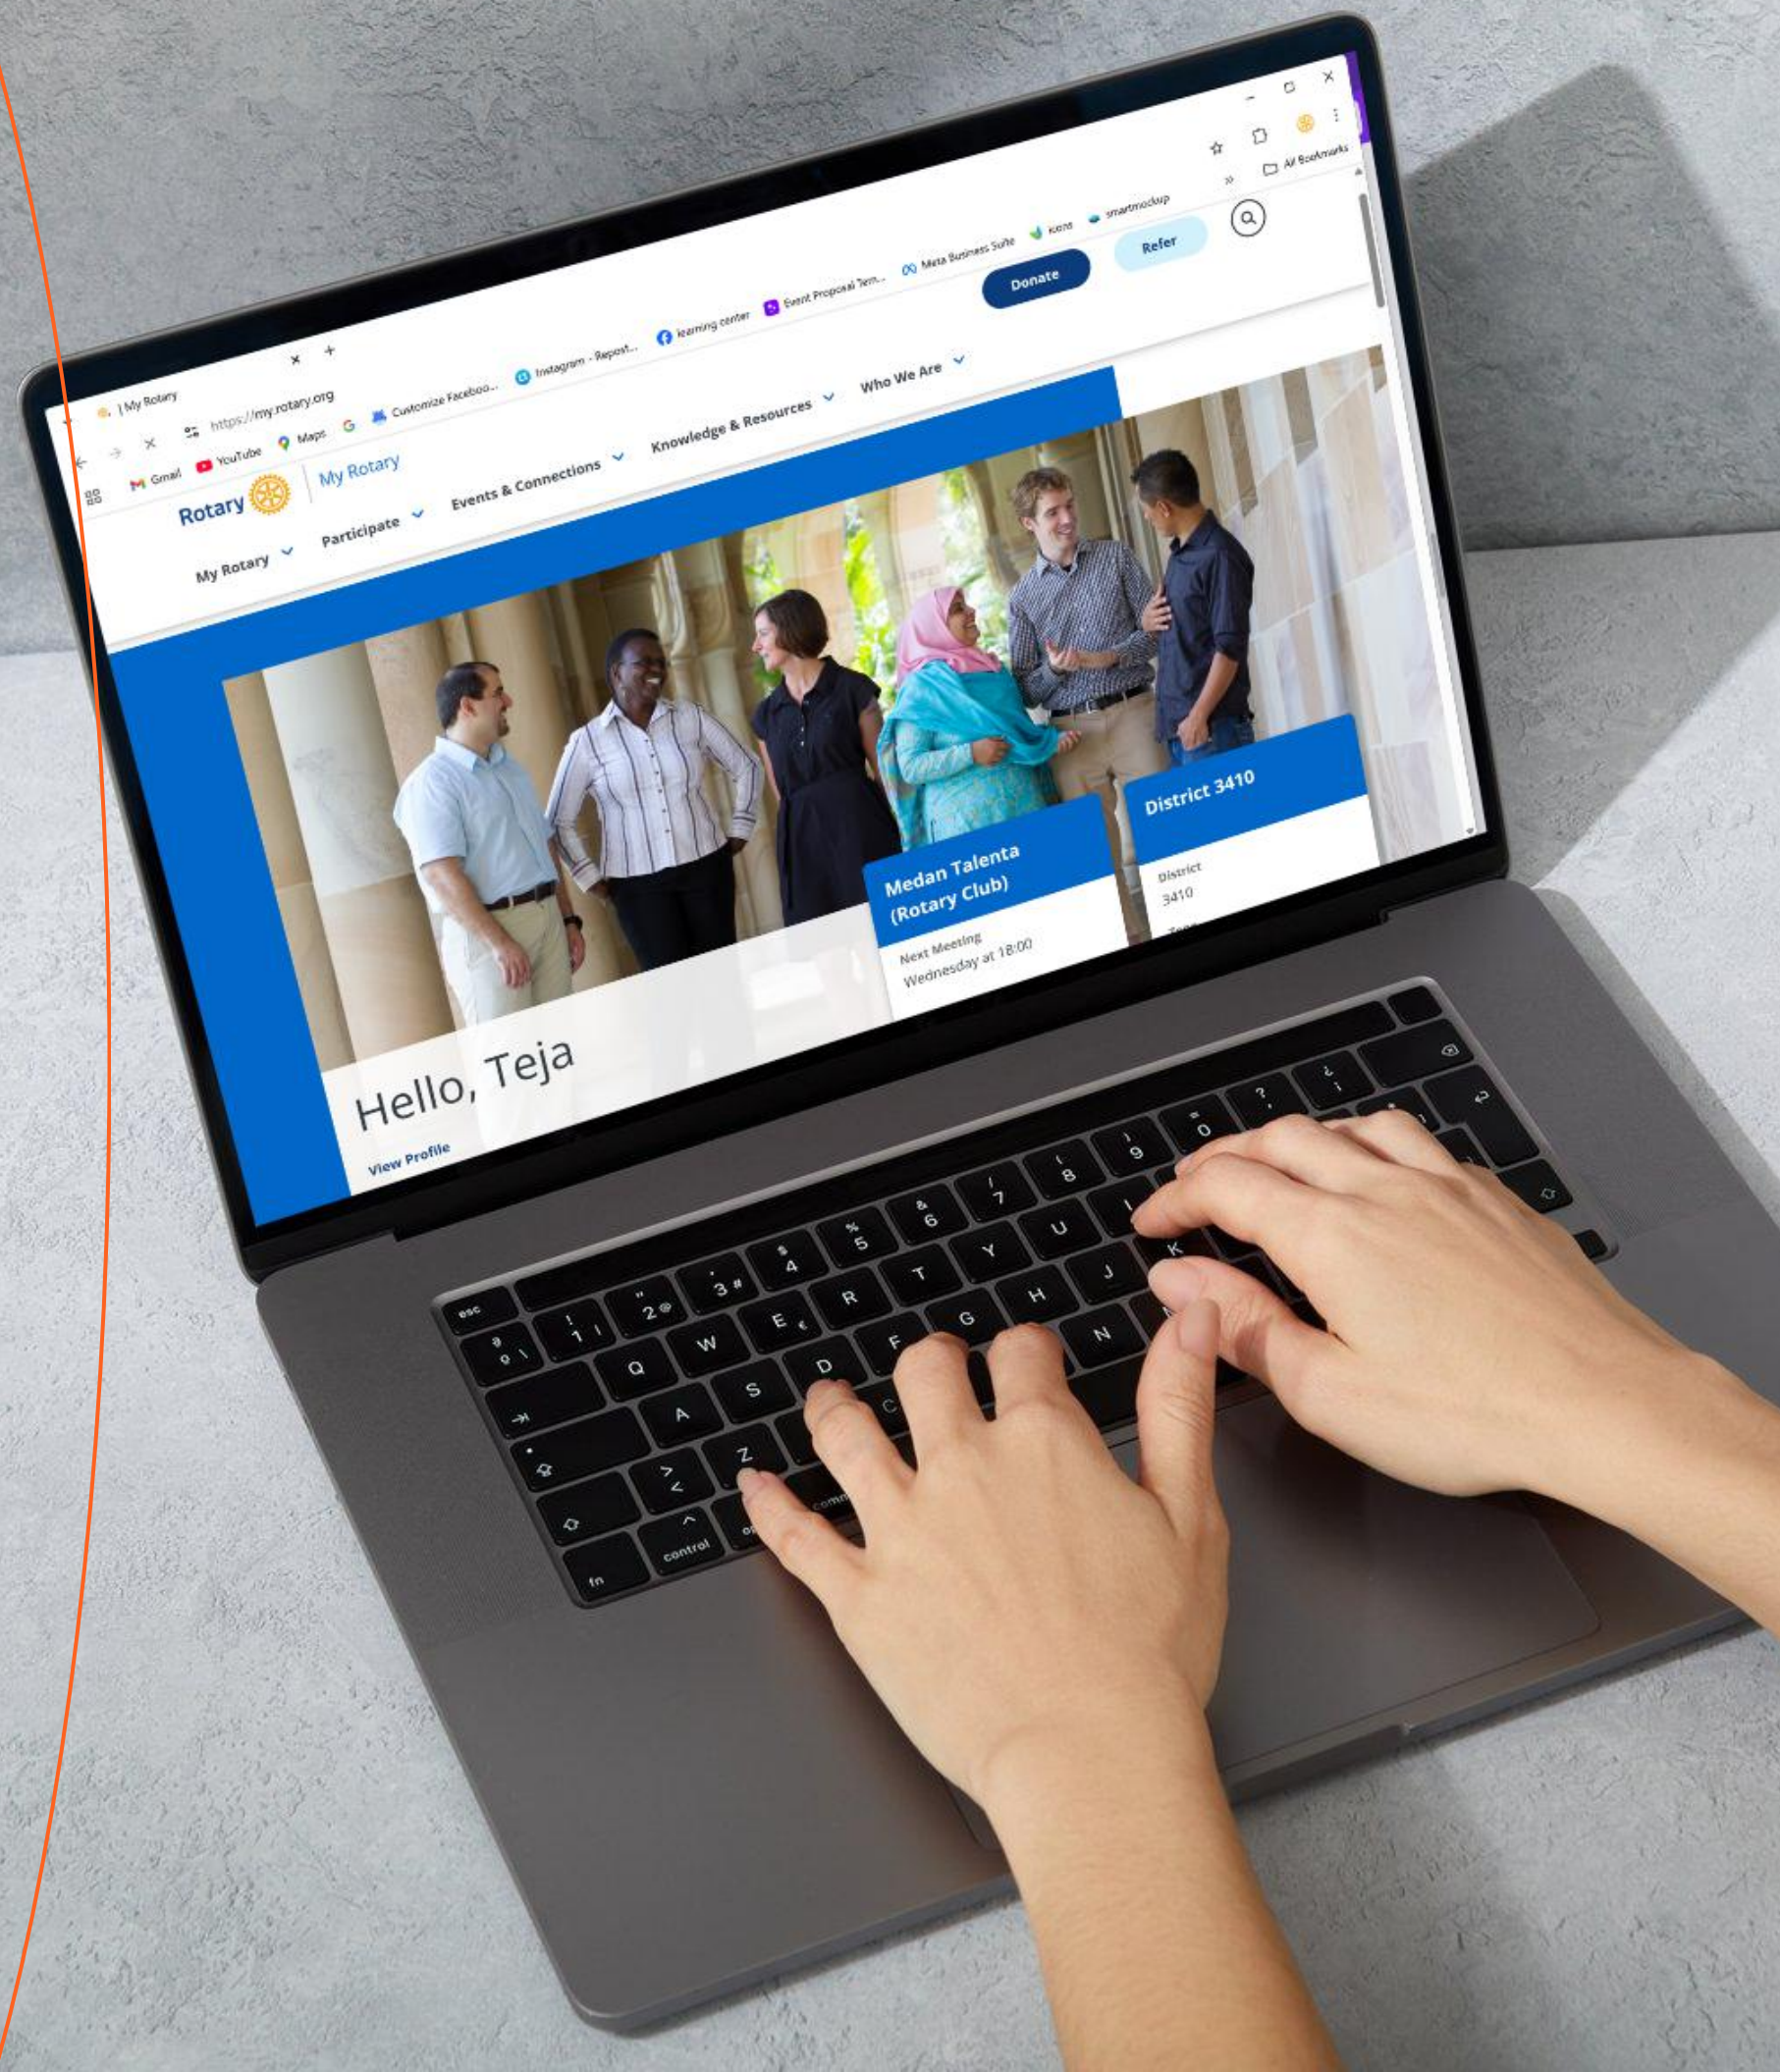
| My Rotary

https://my.rotary.org

Gmail YouTube Maps Customize Faceboo... Instagram - Repost... learning center Event Proposal Tem... Meta Business Suite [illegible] smartmockup All Bookmarks

Rotary | My Rotary

Donate Refer

My Rotary Participate Events & Connections Knowledge & Resources Who We Are

Medan Talenta (Rotary Club)

Next Meeting
Wednesday at 18:00

District 3410

District
3410

Hello, Teja

View Profile

esc
fn
control